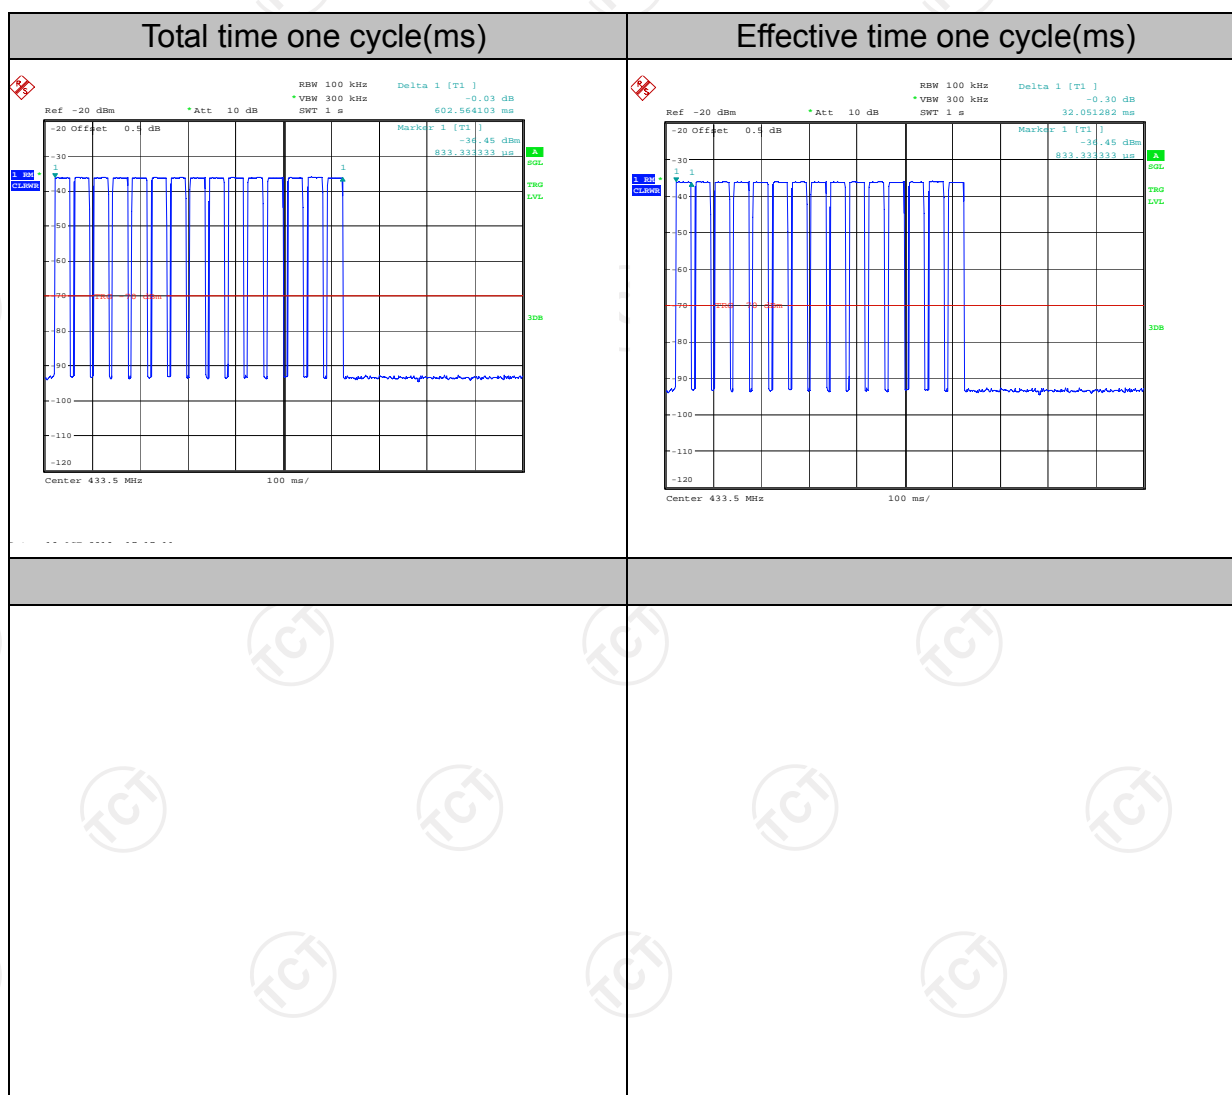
| Total time one cycle(ms) | Effective time one cycle(ms) |
|---|---|
| RBW 100 kHz Delta 1 [T1 ] \*VBW 300 kHz -0.03 dB Ref -20 dBm \*Att 10 dB SWT 1 s 602.564103 ms -20 Offset 0.5 dB Marker 1 [T1 ] -36.45 dBm 833.333333 µs A SGL -30 1 1 RM \* CLRWR -40 TRG LVL -50 -60 -70 TRG -70 dBm -80 3DB -90 -100 -110 -120 Center 433.5 MHz 100 ms/ | RBW 100 kHz Delta 1 [T1 ] \*VBW 300 kHz -0.30 dB Ref -20 dBm \*Att 10 dB SWT 1 s 32.051282 ms -20 Offset 0.5 dB Marker 1 [T1 ] -36.45 dBm 833.333333 µs A SGL -30 1 1 1 RM \* CLRWR -40 TRG LVL -50 -60 -70 TRG -70 dBm -80 3DB -90 -100 -110 -120 Center 433.5 MHz 100 ms/ |
| | |
| | |